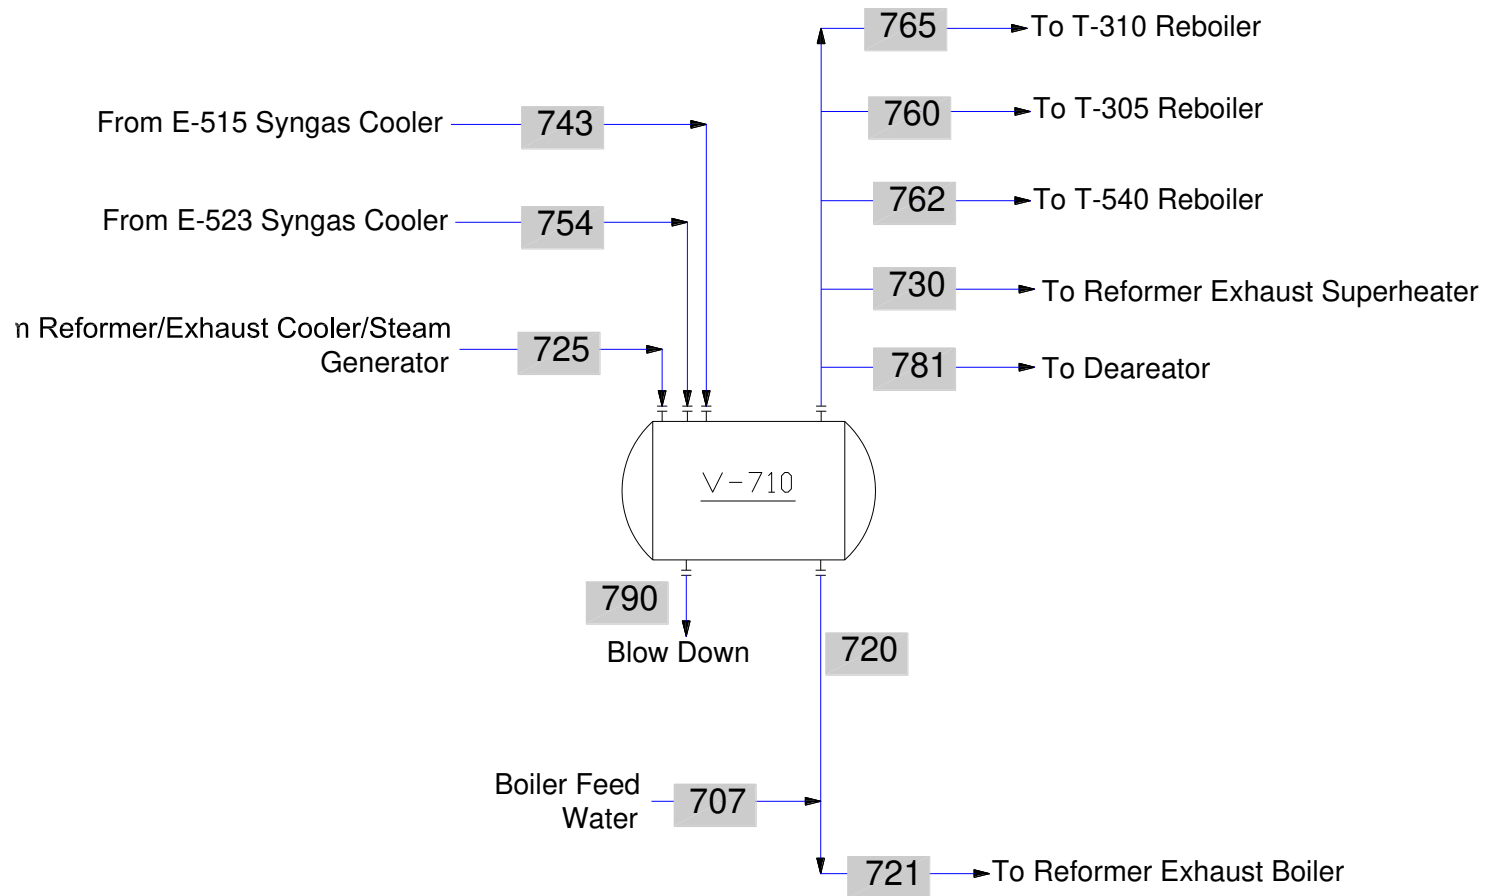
765 To T-310 Reboiler

From E-515 Syngas Cooler 743

760 To T-305 Reboiler

From E-523 Syngas Cooler 754

762 To T-540 Reboiler

730 To Reformer Exhaust Superheater

n Reformer/Exhaust Cooler/Steam Generator 725

781 To Deareator

V-710

790 Blow Down

720

Boiler Feed Water 707

721 To Reformer Exhaust Boiler